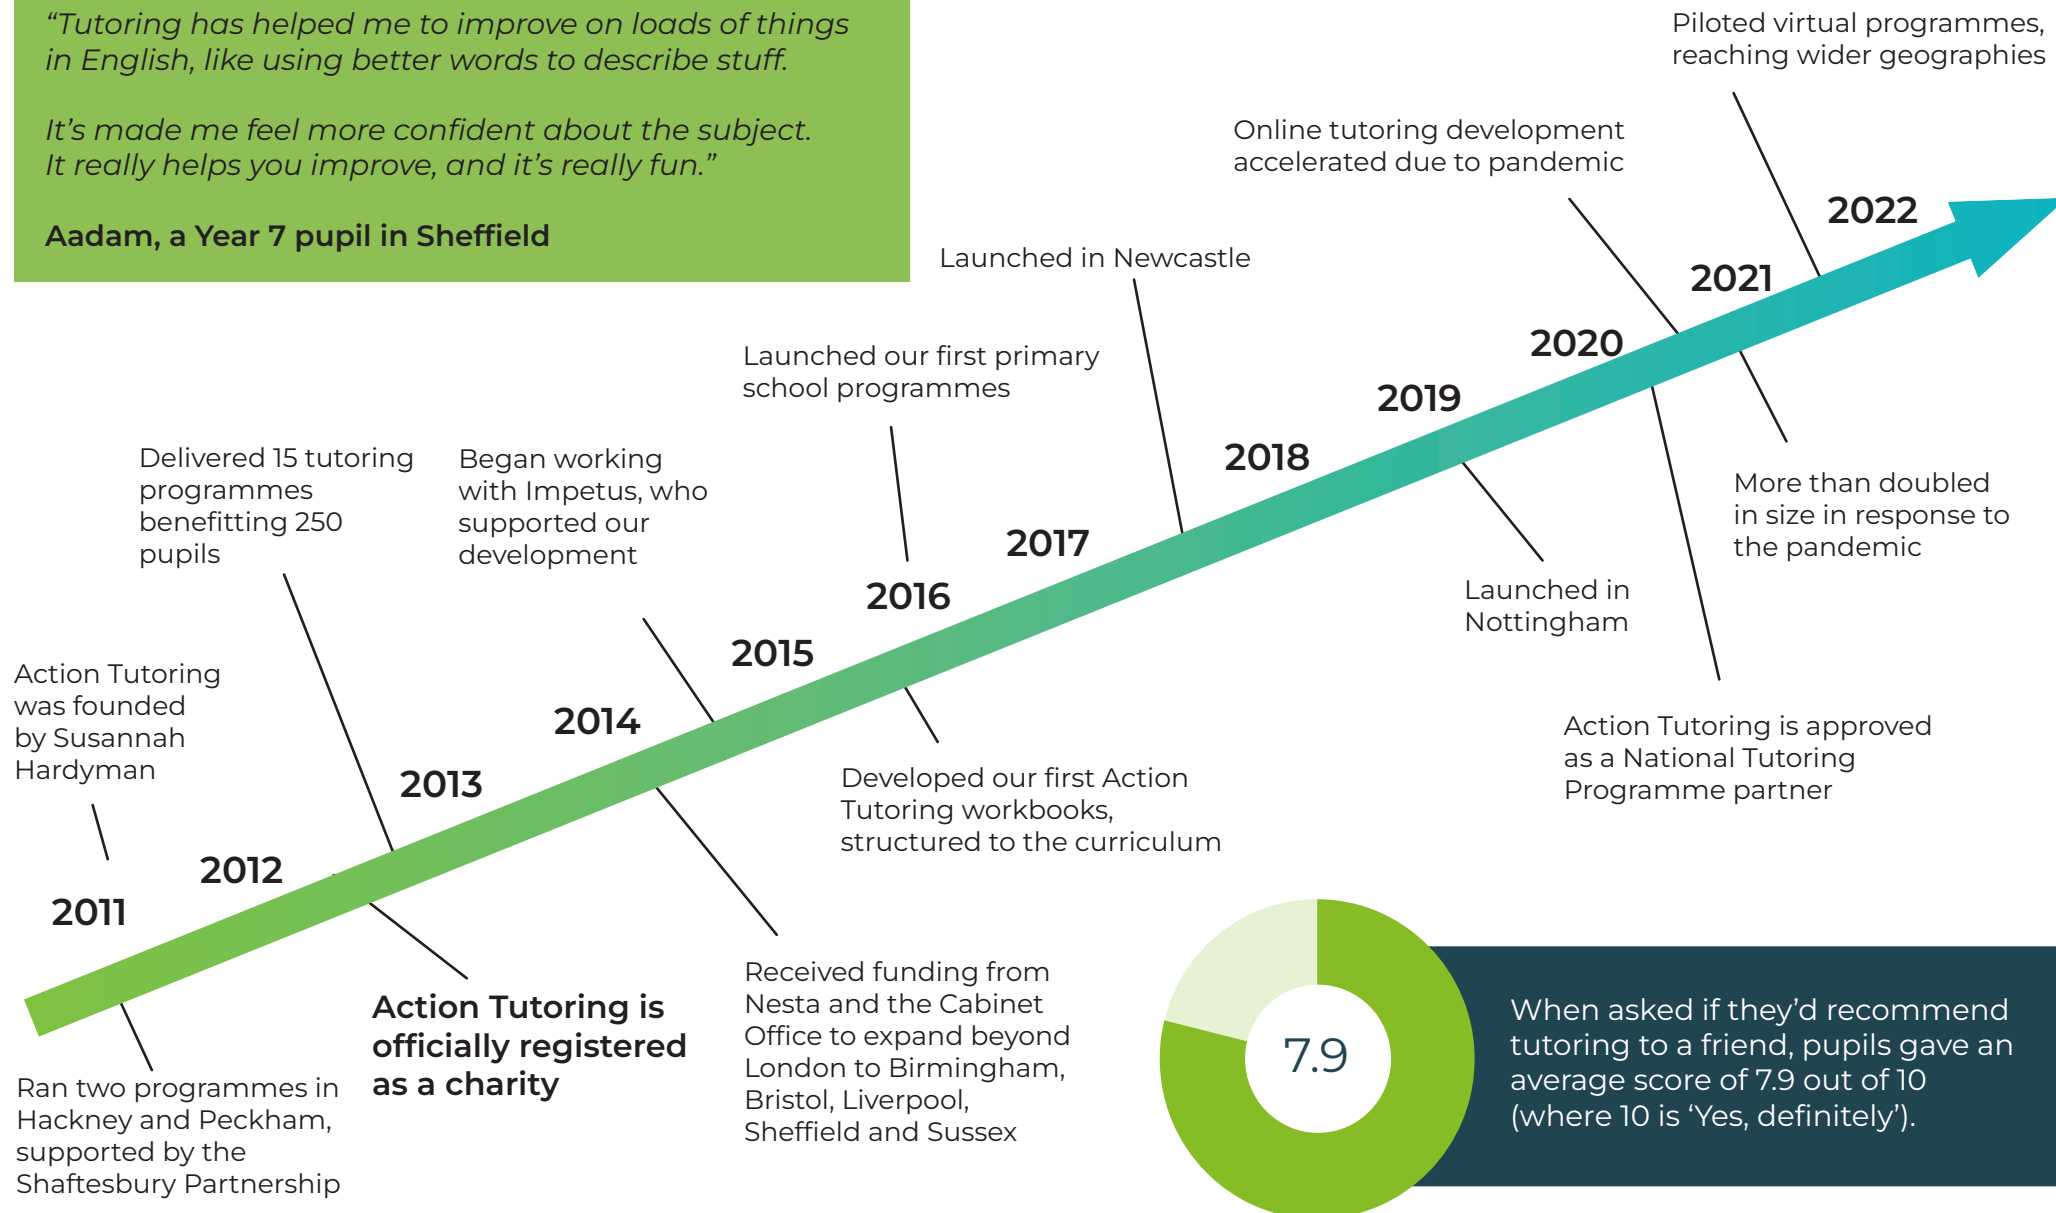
"Tutoring has helped me to improve on loads of things in English, like using better words to describe stuff.

It's made me feel more confident about the subject. It really helps you improve, and it's really fun."

Aadam, a Year 7 pupil in Sheffield

Action Tutoring was founded by Susannah Hardyman

2011

Ran two programmes in Hackney and Peckham, supported by the Shaftesbury Partnership

2012

Action Tutoring is officially registered as a charity

Delivered 15 tutoring programmes benefitting 250 pupils

2013

2014

Began working with Impetus, who supported our development

Received funding from Nesta and the Cabinet Office to expand beyond London to Birmingham, Bristol, Liverpool, Sheffield and Sussex

2015

Developed our first Action Tutoring workbooks, structured to the curriculum

2016

Launched our first primary school programmes

2017

Launched in Newcastle

2018

2019

Launched in Nottingham

2020

Action Tutoring is approved as a National Tutoring Programme partner

Online tutoring development accelerated due to pandemic

2021

More than doubled in size in response to the pandemic

2022

Piloted virtual programmes, reaching wider geographies

7.9

When asked if they'd recommend tutoring to a friend, pupils gave an average score of 7.9 out of 10 (where 10 is 'Yes, definitely').